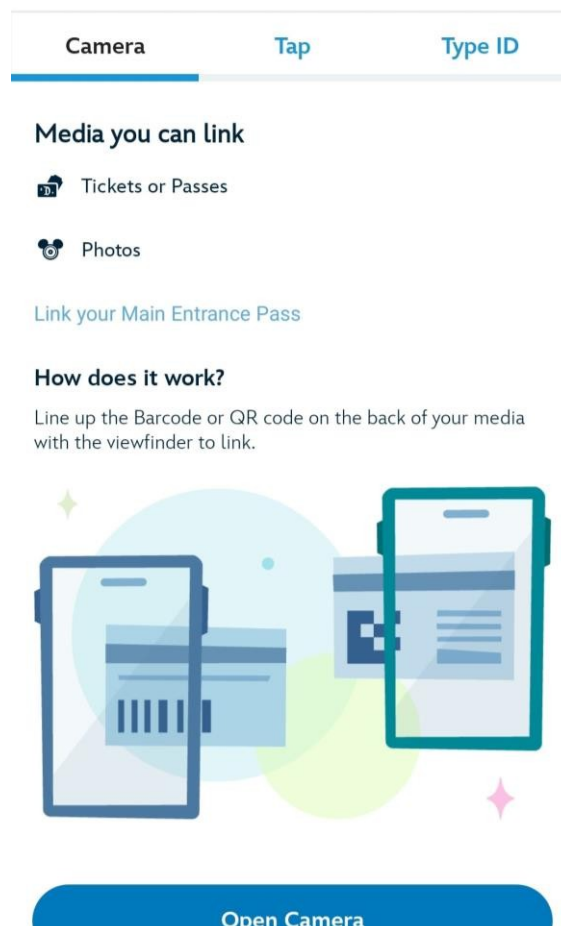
Camera
Tap
Type ID

Media you can link

Tickets or Passes

Photos

Link your Main Entrance Pass

How does it work?

Line up the Barcode or QR code on the back of your media with the viewfinder to link.

Open Camera